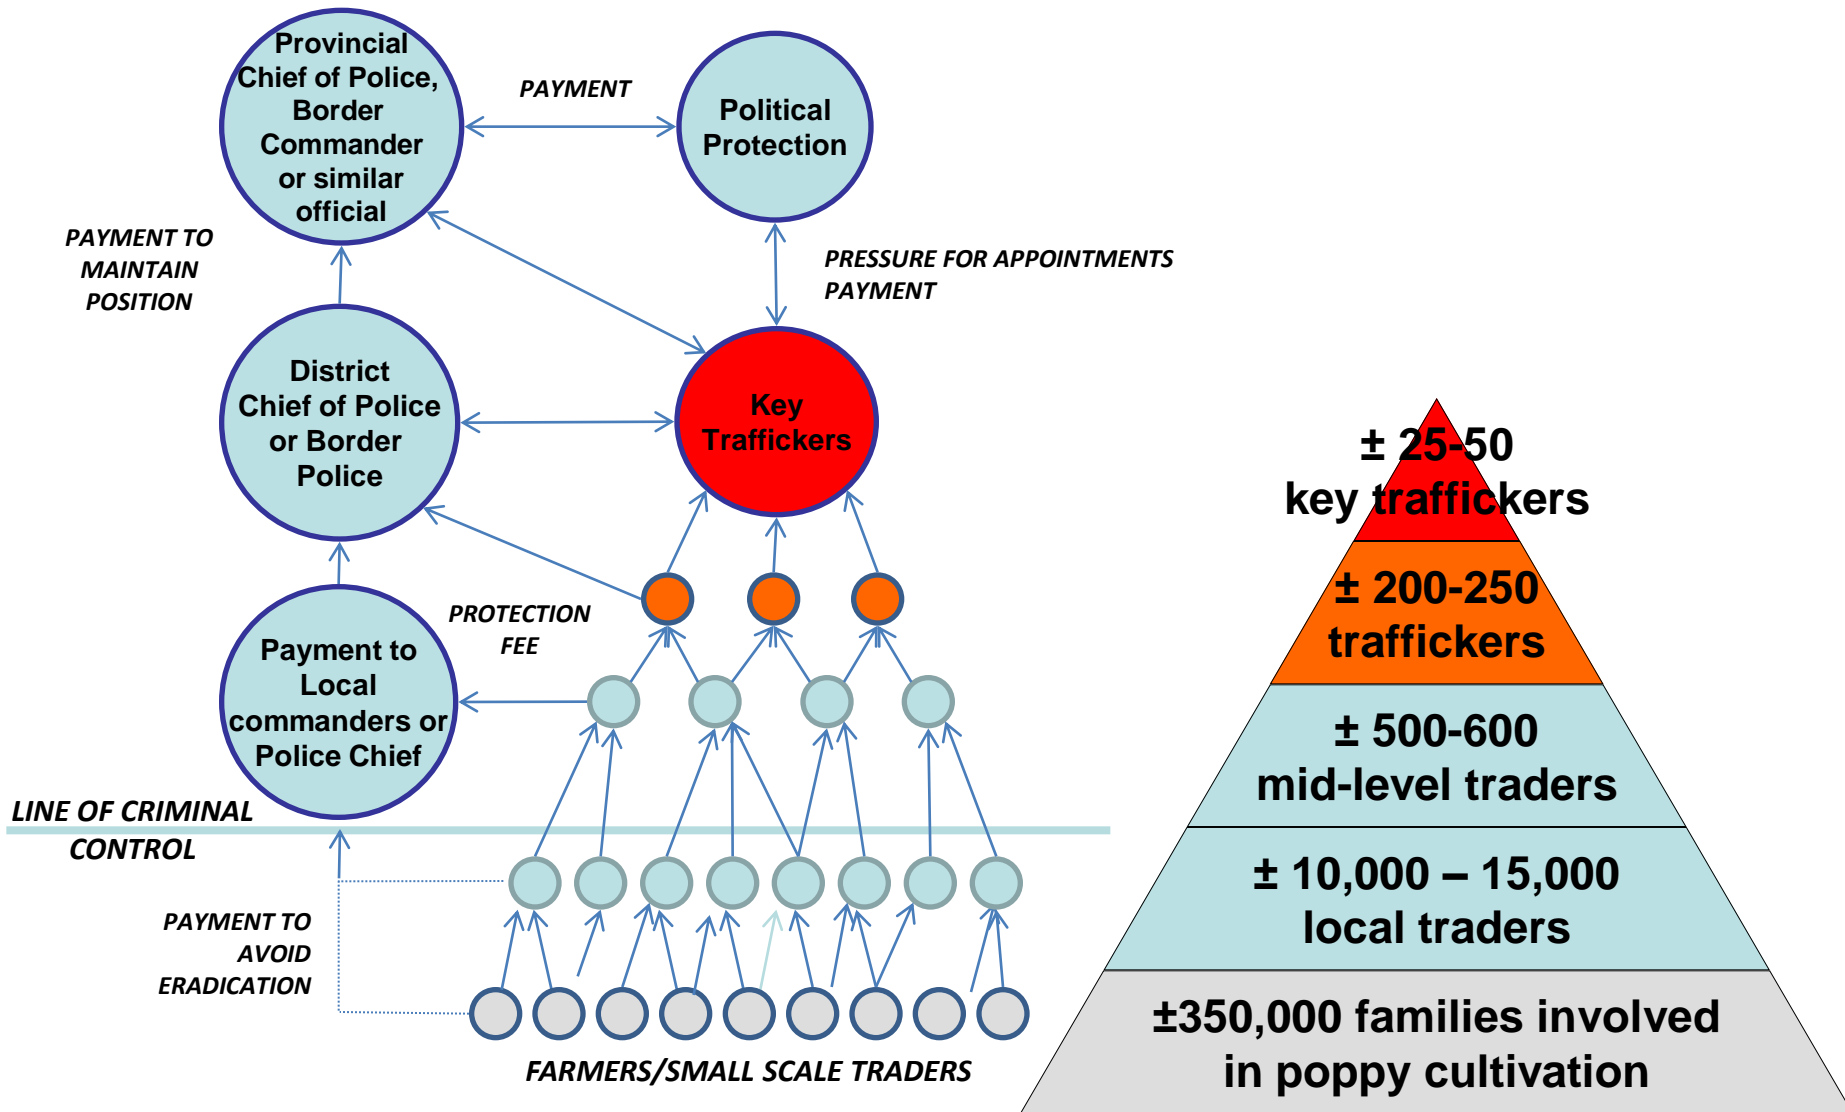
Provincial Chief of Police, Border Commander or similar official

PAYMENT

Political Protection

PAYMENT TO MAINTAIN POSITION

PRESSURE FOR APPOINTMENTS PAYMENT

District Chief of Police or Border Police

Key Traffickers

PROTECTION FEE

Payment to Local commanders or Police Chief

LINE OF CRIMINAL CONTROL

PAYMENT TO AVOID ERADICATION

FARMERS/SMALL SCALE TRADERS

± 25-50 key traffickers

± 200-250 traffickers

± 500-600 mid-level traders

± 10,000 – 15,000 local traders

±350,000 families involved in poppy cultivation